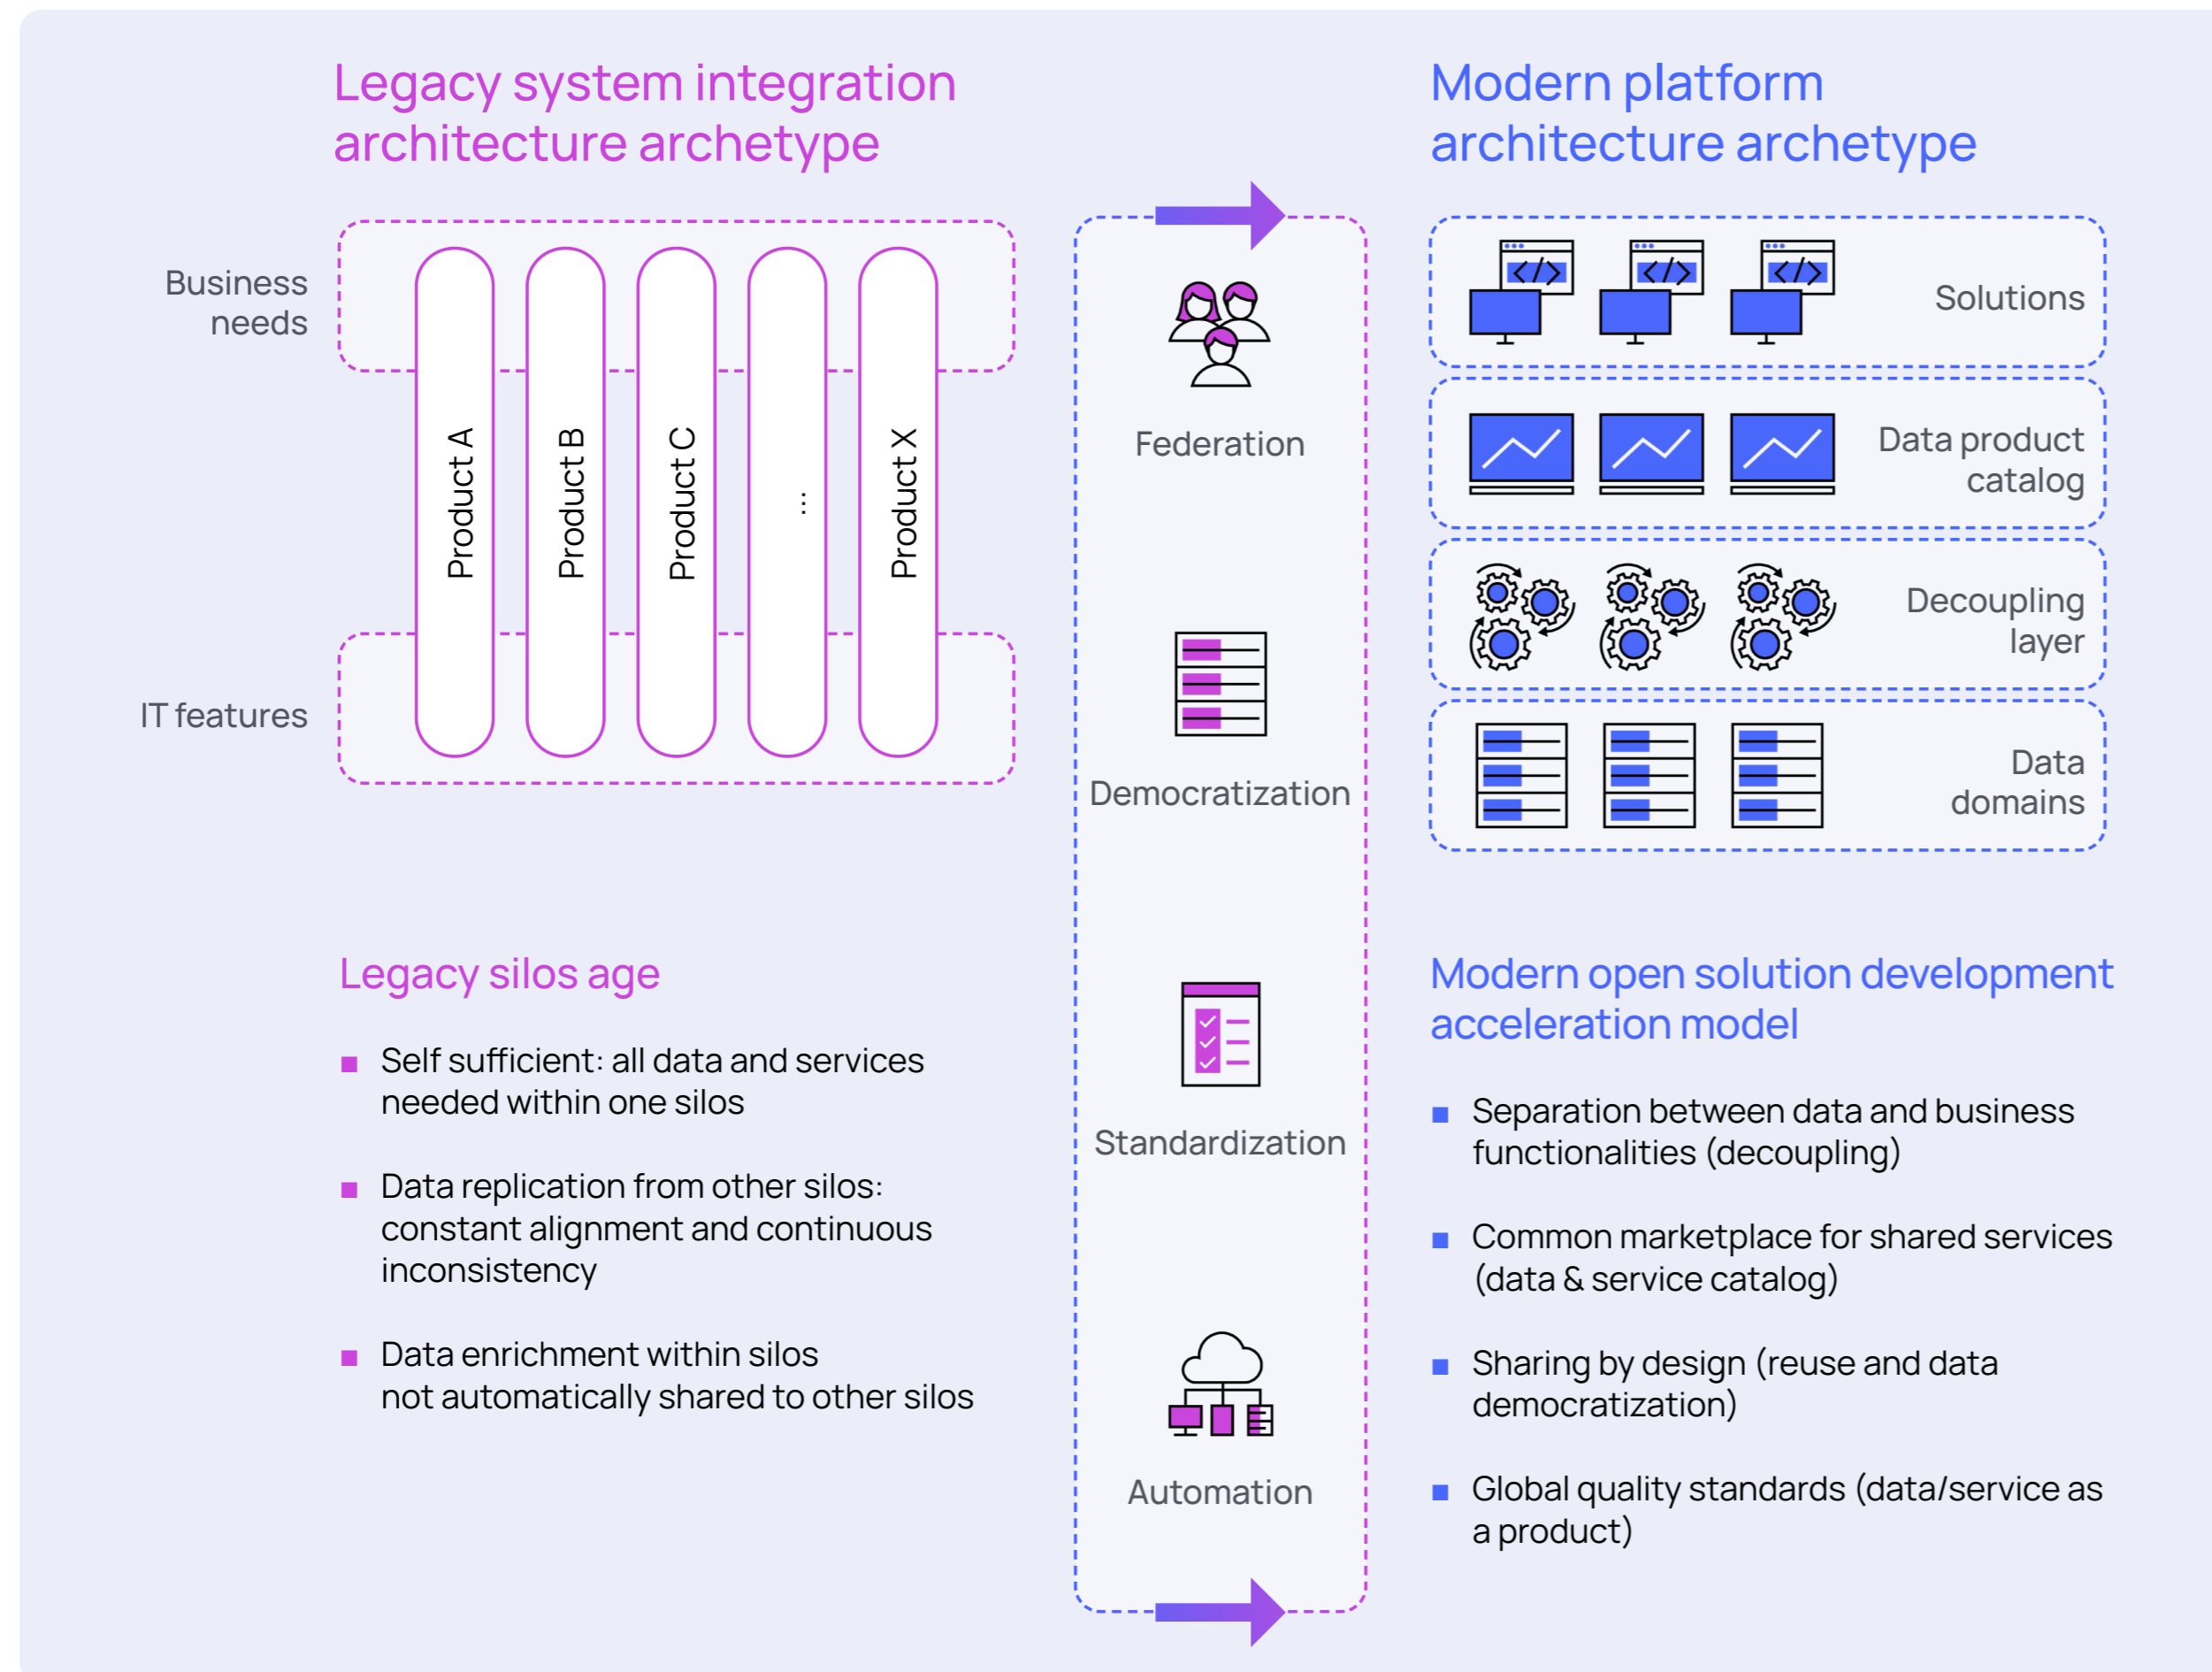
Legacy system integration architecture archetype

Business needs

IT features

Product A

Product B

Product C

...

Product X

Federation

Democratization

Standardization

Automation

Modern platform architecture archetype

Solutions

Data product catalog

Decoupling layer

Data domains

Legacy silos age

■ Self sufficient: all data and services needed within one silos

■ Data replication from other silos: constant alignment and continuous inconsistency

■ Data enrichment within silos not automatically shared to other silos

Modern open solution development acceleration model

■ Separation between data and business functionalities (decoupling)

■ Common marketplace for shared services (data & service catalog)

■ Sharing by design (reuse and data democratization)

■ Global quality standards (data/service as a product)